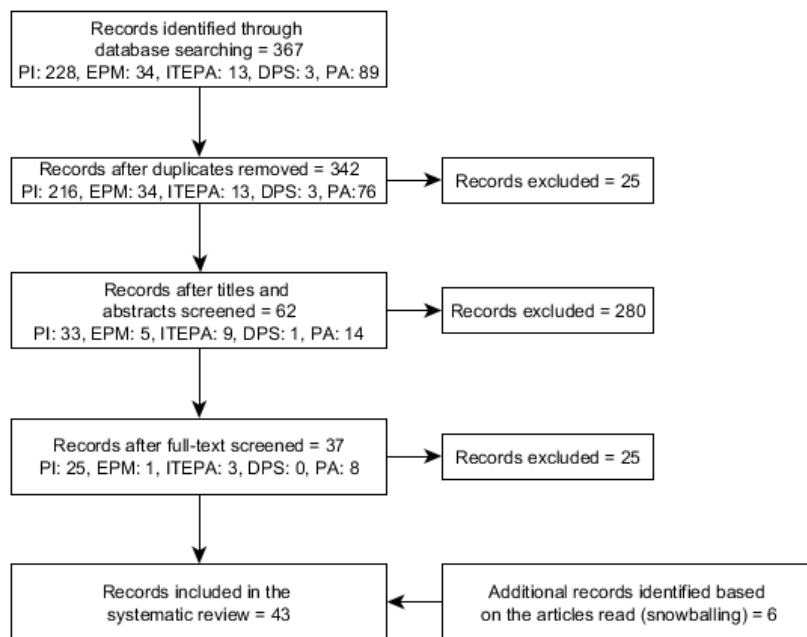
Records identified through database searching = 367
PI: 228, EPM: 34, ITEPA: 13, DPS: 3, PA: 89

Records after duplicates removed = 342
PI: 216, EPM: 34, ITEPA: 13, DPS: 3, PA:76

Records excluded = 25

Records after titles and abstracts screened = 62
PI: 33, EPM: 5, ITEPA: 9, DPS: 1, PA: 14

Records excluded = 280

Records after full-text screened = 37
PI: 25, EPM: 1, ITEPA: 3, DPS: 0, PA: 8

Records excluded = 25

Records included in the systematic review = 43

Additional records identified based on the articles read (snowballing) = 6